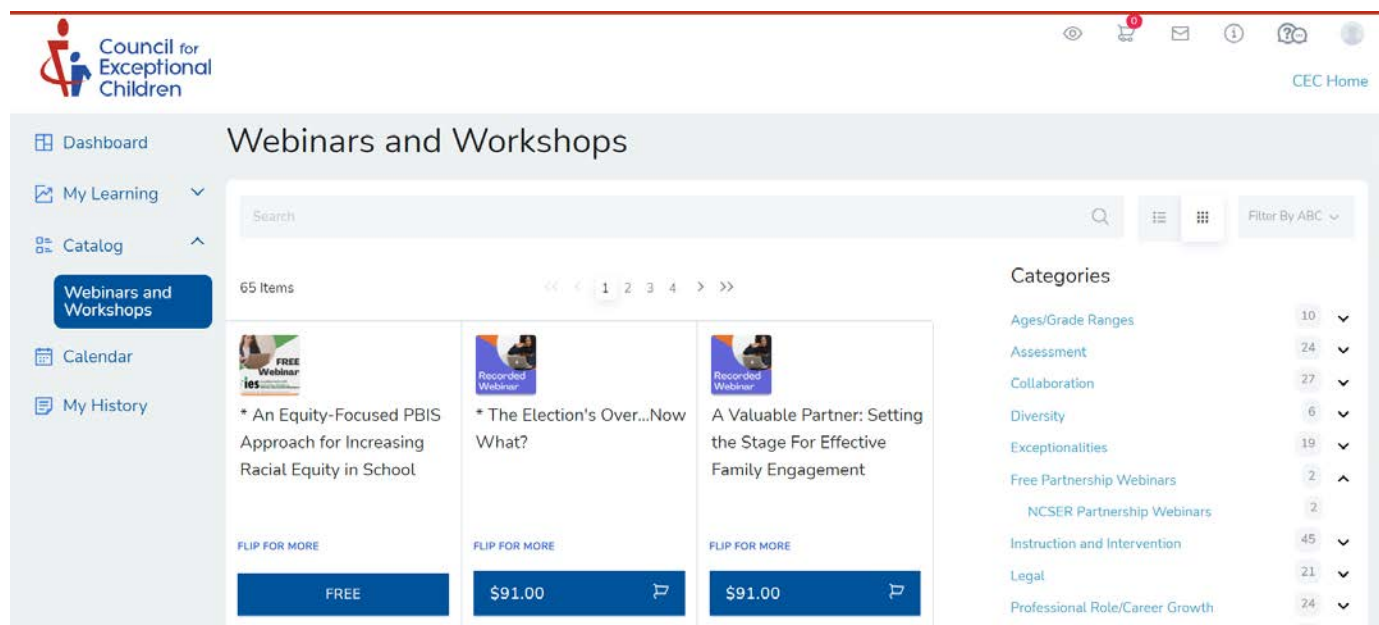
Council for Exceptional Children

0

CEC Home

Dashboard

My Learning

Catalog

Webinars and Workshops

Calendar

My History

Webinars and Workshops

Search

Filter By ABC

65 Items

1 2 3 4

FREE Webinar ies

* An Equity-Focused PBIS Approach for Increasing Racial Equity in School

FLIP FOR MORE

FREE

Recorded Webinar

* The Election's Over...Now What?

FLIP FOR MORE

$91.00

Recorded Webinar

A Valuable Partner: Setting the Stage For Effective Family Engagement

FLIP FOR MORE

$91.00

Categories

Ages/Grade Ranges 10

Assessment 24

Collaboration 27

Diversity 6

Exceptionalities 19

Free Partnership Webinars 2

NCSER Partnership Webinars 2

Instruction and Intervention 45

Legal 21

Professional Role/Career Growth 24